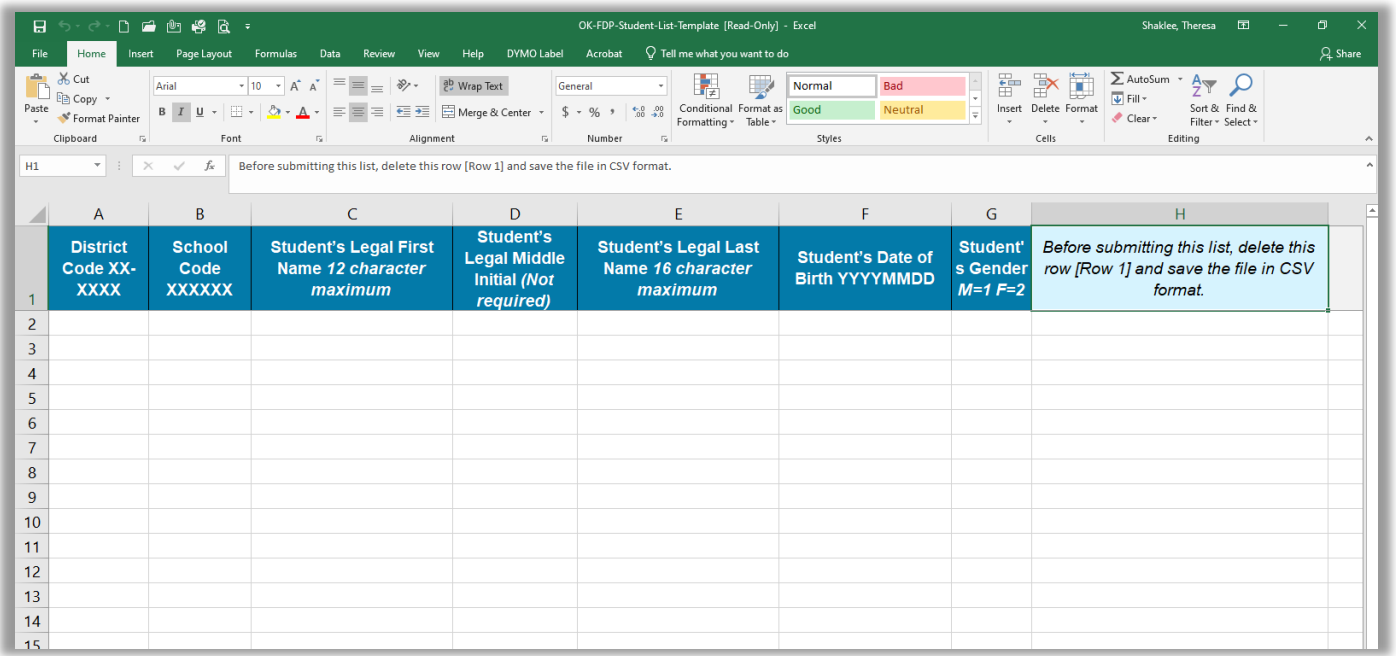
OK-FDP-Student-List-Template [Read-Only] - Excel

Shaklee, Theresa

File Home Insert Page Layout Formulas Data Review View Help DYMO Label Acrobat Tell me what you want to do

Share

Paste
Cut
Copy
Format Painter
Clipboard

Arial 10
B I U
Font

Wrap Text
Merge & Center
Alignment

General
$ % ,
Number

Conditional Formatting
Format as Table
Normal Bad Good Neutral
Styles

Insert Delete Format
Cells

AutoSum
Fill
Clear
Sort & Filter
Find & Select
Editing

H1
Before submitting this list, delete this row [Row 1] and save the file in CSV format.

| | A | B | C | D | E | F | G | H |
|---|---|---|---|---|---|---|---|---|
| 1 | District Code XX-XXXX | School Code XXXXXX | Student's Legal First Name *12 character maximum* | Student's Legal Middle Initial *(Not required)* | Student's Legal Last Name *16 character maximum* | Student's Date of Birth YYYYMMDD | Student's Gender *M=1 F=2* | *Before submitting this list, delete this row [Row 1] and save the file in CSV format.* |
| 2 | | | | | | | | |
| 3 | | | | | | | | |
| 4 | | | | | | | | |
| 5 | | | | | | | | |
| 6 | | | | | | | | |
| 7 | | | | | | | | |
| 8 | | | | | | | | |
| 9 | | | | | | | | |
| 10 | | | | | | | | |
| 11 | | | | | | | | |
| 12 | | | | | | | | |
| 13 | | | | | | | | |
| 14 | | | | | | | | |
| 15 | | | | | | | | |